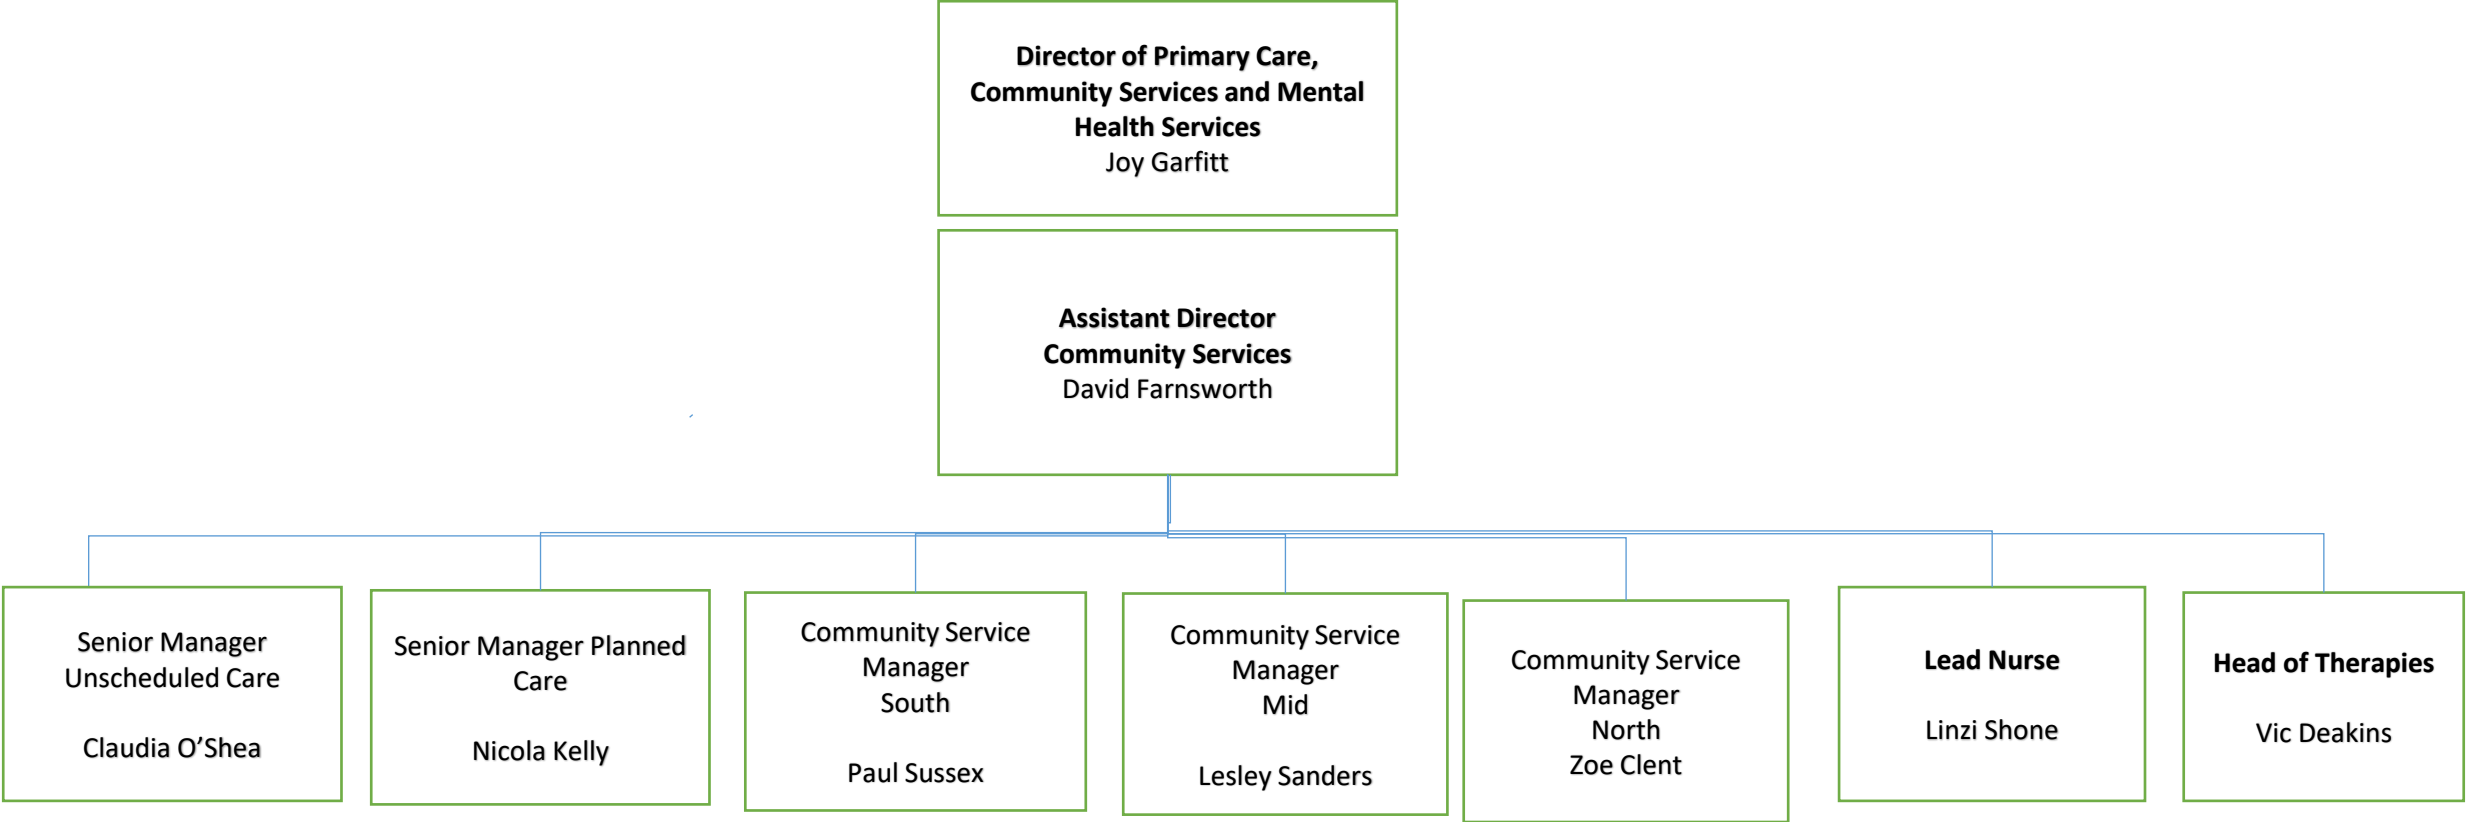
Director of Primary Care, Community Services and Mental Health Services
Joy Garfitt

Assistant Director
Community Services
David Farnsworth

Senior Manager Unscheduled Care

Claudia O'Shea

Senior Manager Planned Care

Nicola Kelly

Community Service Manager
South

Paul Sussex

Community Service Manager
Mid

Lesley Sanders

Community Service Manager
North
Zoe Clent

Lead Nurse

Linzi Shone

Head of Therapies

Vic Deakins